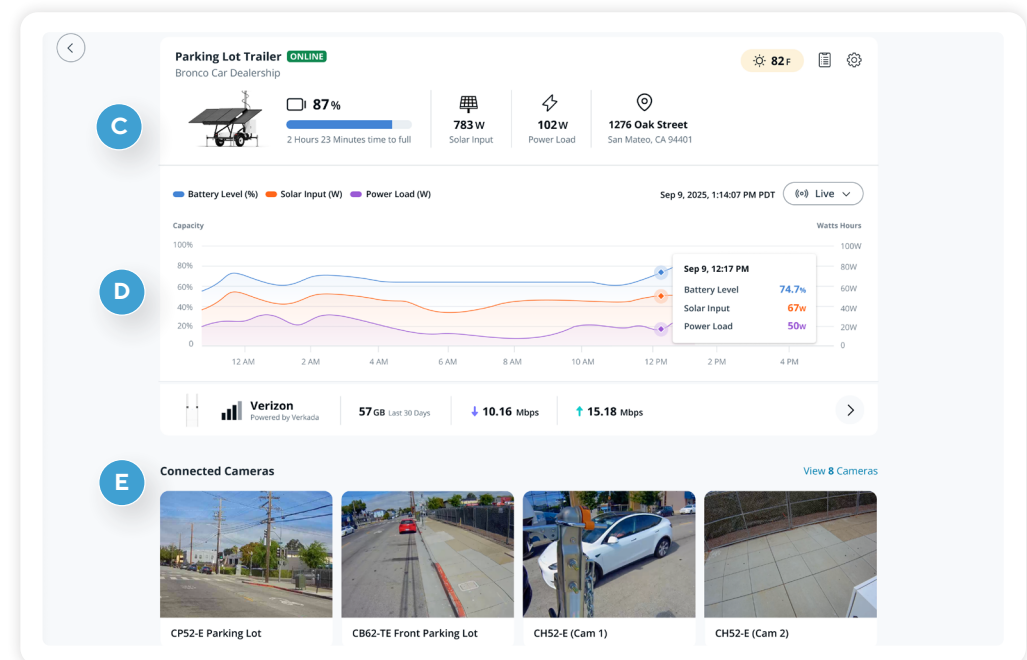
Parking Lot Trailer ONLINE
Bronco Car Dealership

82 F

C

87 %
2 Hours 23 Minutes time to full

783 W
Solar Input

102 W
Power Load

1276 Oak Street
San Mateo, CA 94401

Battery Level (%) Solar Input (W) Power Load (W)

Sep 9, 2025, 1:14:07 PM PDT

Live

Capacity
Watts Hours

100%
80%
60%
40%
20%
0

100W
80W
60W
40W
20W
0

D

12 AM
2 AM
4 AM
6 AM
8 AM
10 AM
12 PM
2 PM
4 PM

Sep 9, 12:17 PM
Battery Level 74.7%
Solar Input 67W
Power Load 50W

Verizon
Powered by Verkada

57 GB Last 30 Days

10.16 Mbps

15.18 Mbps

E

Connected Cameras

View 8 Cameras

CP52-E Parking Lot
CB62-TE Front Parking Lot
CH52-E (Cam 1)
CH52-E (Cam 2)